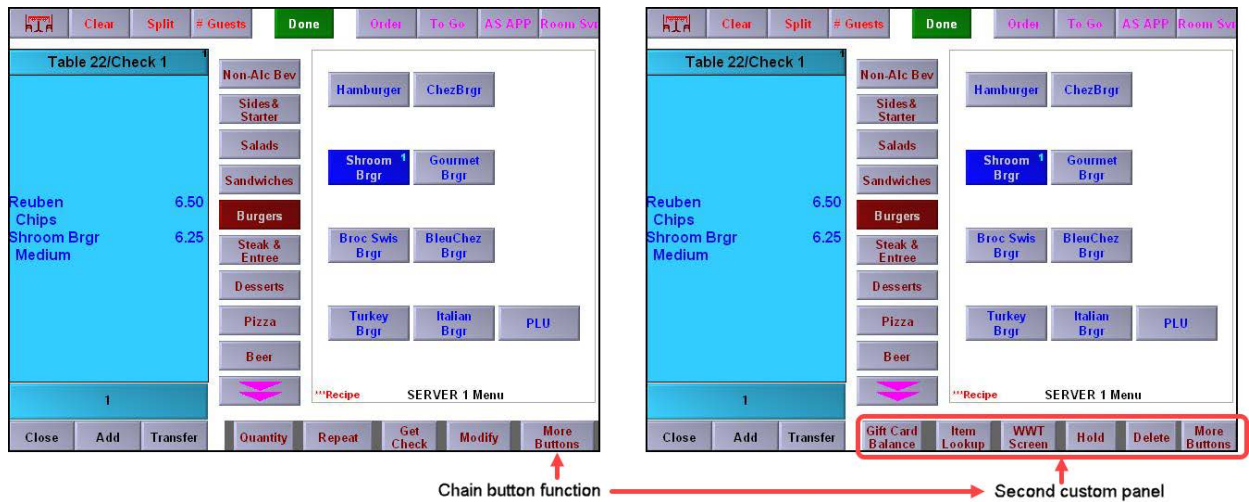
Clear Split # Guests Done Order To Go AS APP Room Svc

Table 22/Check 1

Reuben 6.50
Chips
Shroom Brgr 6.25
Medium

1

Close Add Transfer

Non-Alc Bev
Sides & Starter
Salads
Sandwiches
Burgers
Steak & Entree
Desserts
Pizza
Beer

Hamburger ChezBrgr
Shroom Brgr 1 Gourmet Brgr
Broc Swis Brgr BleuChez Brgr
Turkey Brgr Italian Brgr PLU

***Recipe SERVER 1 Menu

Quantity Repeat Get Check Modify More Buttons

Clear Split # Guests Done Order To Go AS APP Room Svc

Table 22/Check 1

Reuben 6.50
Chips
Shroom Brgr 6.25
Medium

1

Close Add Transfer

Non-Alc Bev
Sides & Starter
Salads
Sandwiches
Burgers
Steak & Entree
Desserts
Pizza
Beer

Hamburger ChezBrgr
Shroom Brgr 1 Gourmet Brgr
Broc Swis Brgr BleuChez Brgr
Turkey Brgr Italian Brgr PLU

***Recipe SERVER 1 Menu

Gift Card Balance Item Lookup WWT Screen Hold Delete More Buttons

Chain button function

Second custom panel